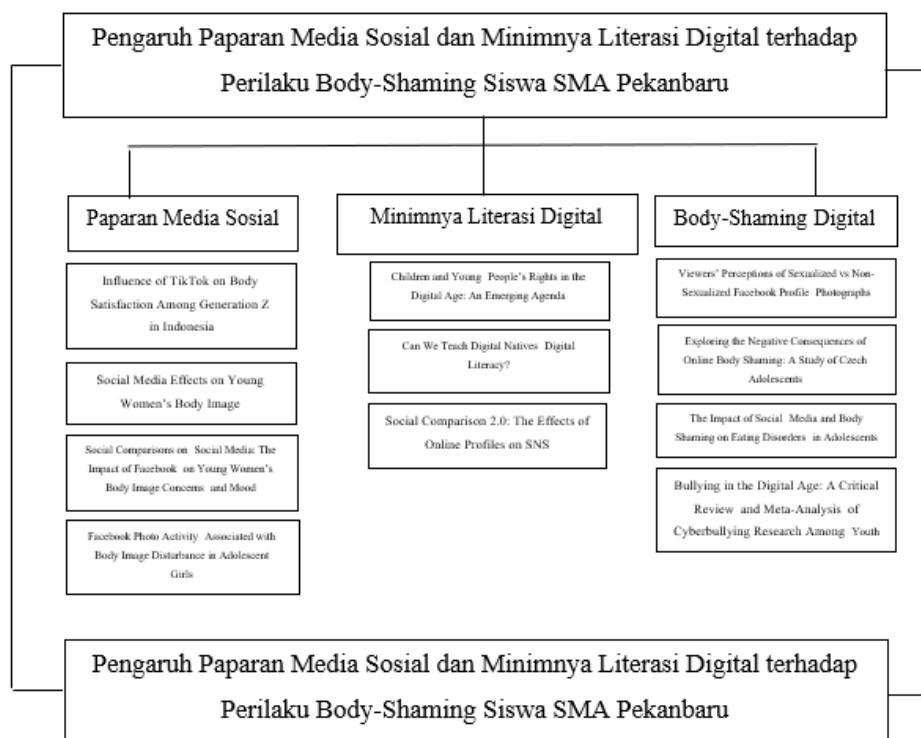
Pengaruh Paparan Media Sosial dan Minimnya Literasi Digital terhadap Perilaku Body-Shaming Siswa SMA Pekanbaru

Paparan Media Sosial

Influence of TikTok on Body Satisfaction Among Generation Z in Indonesia

Social Media Effects on Young Women's Body Image

Social Comparisons on Social Media: The Impact of Facebook on Young Women's Body Image Concerns and Mood

Facebook Photo Activity Associated with Body Image Disturbance in Adolescent Girls

Minimnya Literasi Digital

Children and Young People's Rights in the Digital Age: An Emerging Agenda

Can We Teach Digital Natives Digital Literacy?

Social Comparison 2.0: The Effects of Online Profiles on SNS

Body-Shaming Digital

Viewers' Perceptions of Sexualized vs Non-Sexualized Facebook Profile Photographs

Exploring the Negative Consequences of Online Body Shaming: A Study of Czech Adolescents

The Impact of Social Media and Body Shaming on Eating Disorders in Adolescents

Bullying in the Digital Age: A Critical Review and Meta-Analysis of Cyberbullying Research Among Youth

Pengaruh Paparan Media Sosial dan Minimnya Literasi Digital terhadap Perilaku Body-Shaming Siswa SMA Pekanbaru